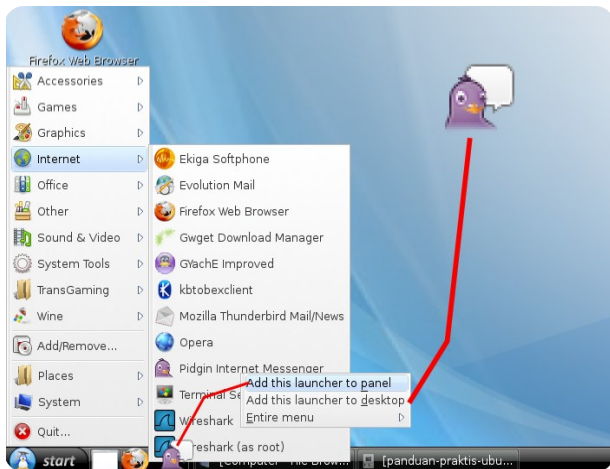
Firefox Web Browser

Accessories
Games
Graphics
Internet
Office
Other
Sound & Video
System Tools
TransGaming
Wine
Add/Remove...
Places
System
Quit...

Ekiga Softphone
Evolution Mail
Firefox Web Browser
Gwget Download Manager
GYachE Improved
kbtobexclient
Mozilla Thunderbird Mail/News
Opera
Pidgin Internet Messenger
Terminal Se
Wireshark
Wireshark (as root)

Add this launcher to panel
Add this launcher to desktop
Entire menu

start
[Computer - File Brow...
[panduan-praktis-ubu...